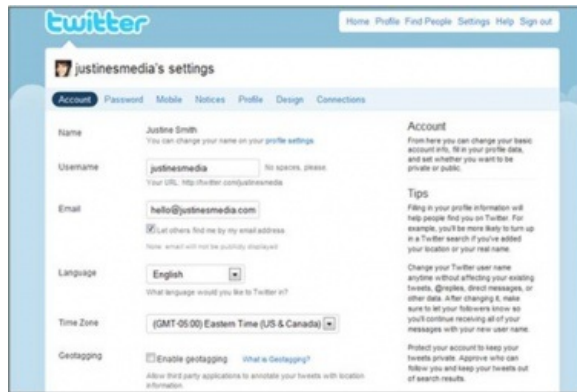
twitter

Home Profile Find People Settings Help Sign out

justinesmedia's settings

Account Password Mobile Notices Profile Design Connections

Name
Justine Smith
You can change your name on your profile settings.

Username
justinesmedia
No spaces, please
Your URL: http://twitter.com/justinesmedia

Email
hello@justinesmedia.com
Let others find me by my email address
Note: email will not be publicly displayed

Language
English
What language would you like to Twitter in?

Time Zone
(GMT-05:00) Eastern Time (US & Canada)

Geotagging
Enable geotagging What is Geotagging?
Allow third party applications to annotate your tweets with location information.

Account
From here you can change your basic account info, fill in your profile data, and set whether you want to be private or public.

Tips
Filling in your profile information will help people find you on Twitter. For example, you'll be more likely to turn up in a Twitter search if you've added your location or your real name.

Change your Twitter user name anytime without affecting your existing tweets, @replies, direct messages, or other data. After changing it, make sure to let your followers know so you'll continue receiving all of your messages with your new user name.

Protect your account to keep your tweets private. Approve who can follow you and keep your tweets out of search results.